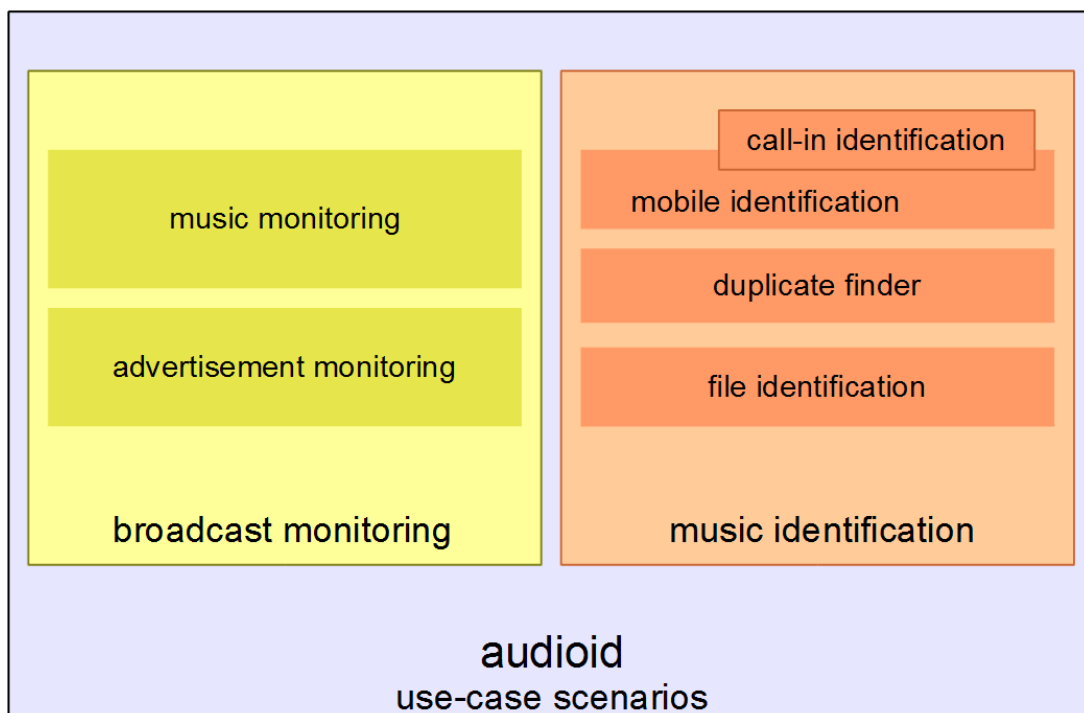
music monitoring

advertisement monitoring

broadcast monitoring

call-in identification

mobile identification

duplicate finder

file identification

music identification

audioid
use-case scenarios